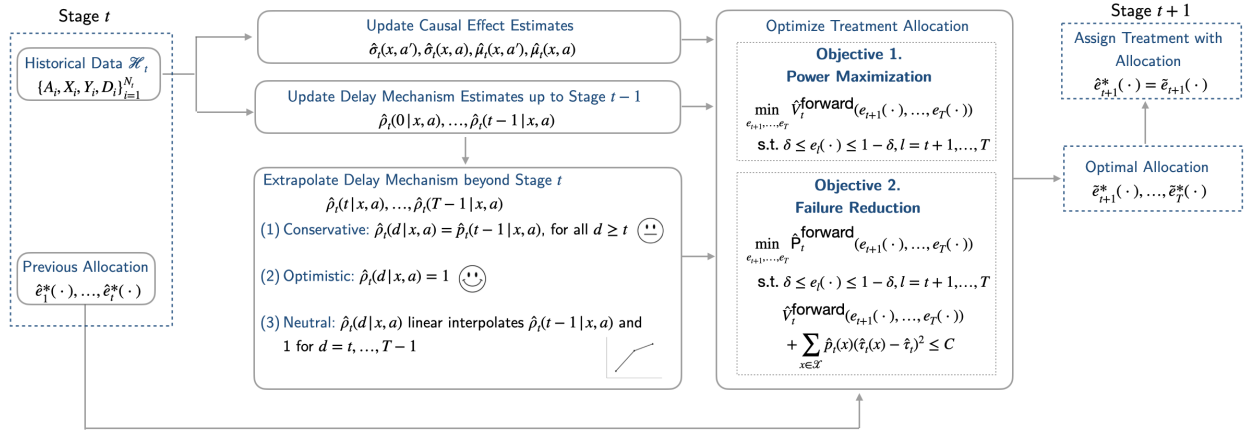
Stage $t$

Historical Data $\mathscr{H}_t$
$\{A_i, X_i, Y_i, D_i\}_{i=1}^{N_t}$

Previous Allocation
$\hat{e}_1^*(\cdot), \ldots, \hat{e}_t^*(\cdot)$

Update Causal Effect Estimates
$\hat{\sigma}_t(x, a'), \hat{\sigma}_t(x, a), \hat{\mu}_t(x, a'), \hat{\mu}_t(x, a)$

Update Delay Mechanism Estimates up to Stage $t-1$
$\hat{\rho}_t(0 \mid x, a), \ldots, \hat{\rho}_t(t-1 \mid x, a)$

Extrapolate Delay Mechanism beyond Stage $t$
$\hat{\rho}_t(t \mid x, a), \ldots, \hat{\rho}_t(T-1 \mid x, a)$

(1) Conservative: $\hat{\rho}_t(d \mid x, a) = \hat{\rho}_t(t-1 \mid x, a)$, for all $d \geq t$

(2) Optimistic: $\hat{\rho}_t(d \mid x, a) = 1$

(3) Neutral: $\hat{\rho}_t(d \mid x, a)$ linear interpolates $\hat{\rho}_t(t-1 \mid x, a)$ and 1 for $d = t, \ldots, T-1$

Optimize Treatment Allocation

Objective 1.
Power Maximization
$\min_{e_{t+1}, \ldots, e_T} \hat{V}_t^{\text{forward}}(e_{t+1}(\cdot), \ldots, e_T(\cdot))$
s.t. $\delta \leq e_l(\cdot) \leq 1 - \delta, l = t+1, \ldots, T$

Objective 2.
Failure Reduction
$\min_{e_{t+1}, \ldots, e_T} \hat{\mathrm{P}}_t^{\text{forward}}(e_{t+1}(\cdot), \ldots, e_T(\cdot))$
s.t. $\delta \leq e_l(\cdot) \leq 1 - \delta, l = t+1, \ldots, T$
$\hat{V}_t^{\text{forward}}(e_{t+1}(\cdot), \ldots, e_T(\cdot))$
$+ \sum_{x \in \mathcal{X}} \hat{p}_t(x)(\hat{\tau}_t(x) - \hat{\tau}_t)^2 \leq C$

Stage $t+1$

Assign Treatment with Allocation
$\hat{e}_{t+1}^*(\cdot) = \tilde{e}_{t+1}(\cdot)$

Optimal Allocation
$\tilde{e}_{t+1}^*(\cdot), \ldots, \tilde{e}_T^*(\cdot)$